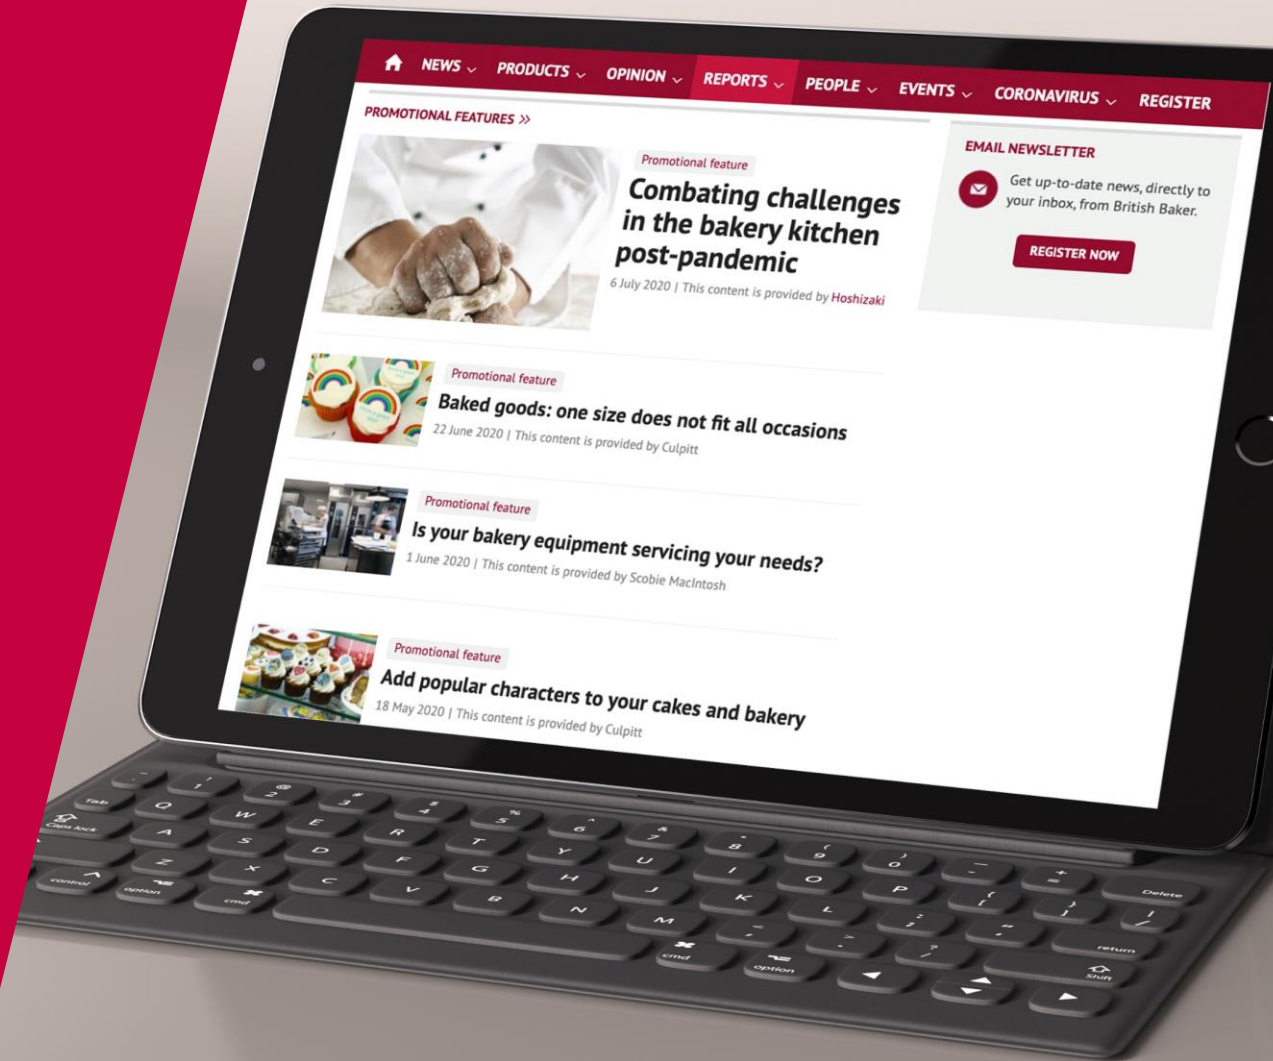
NEWS PRODUCTS OPINION REPORTS PEOPLE EVENTS CORONAVIRUS REGISTER

PROMOTIONAL FEATURES »

Promotional feature

Combating challenges in the bakery kitchen post-pandemic

6 July 2020 | This content is provided by Hoshizaki

EMAIL NEWSLETTER

Get up-to-date news, directly to your inbox, from British Baker.

REGISTER NOW

Promotional feature

Baked goods: one size does not fit all occasions

22 June 2020 | This content is provided by Culpitt

Promotional feature

Is your bakery equipment servicing your needs?

1 June 2020 | This content is provided by Scobie MacIntosh

Promotional feature

Add popular characters to your cakes and bakery

18 May 2020 | This content is provided by Culpitt